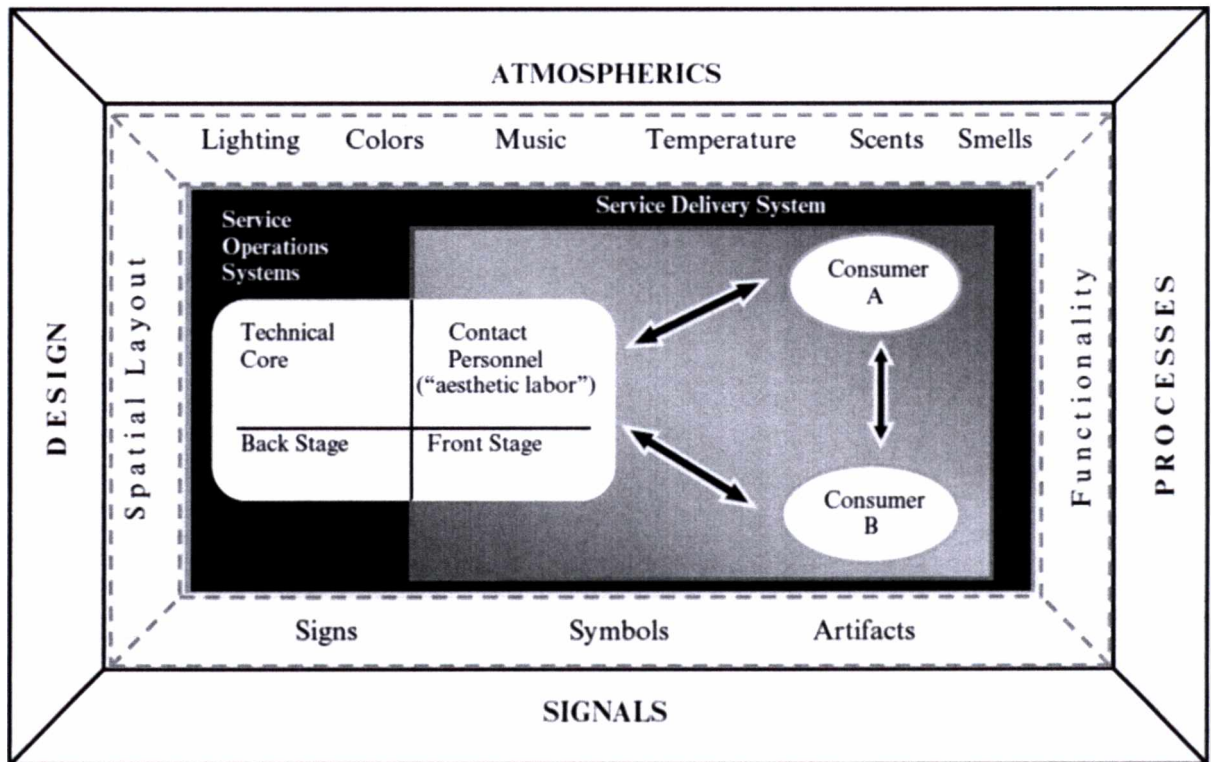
ATMOSPHERICS

Lighting Colors Music Temperature Scents Smells

DESIGN

Spatial Layout

Service Operations Systems

Service Delivery System

Technical Core

Contact Personnel (“aesthetic labor”)

Back Stage

Front Stage

Consumer A

Consumer B

Functionality

PROCESSES

Signs Symbols Artifacts

SIGNALS